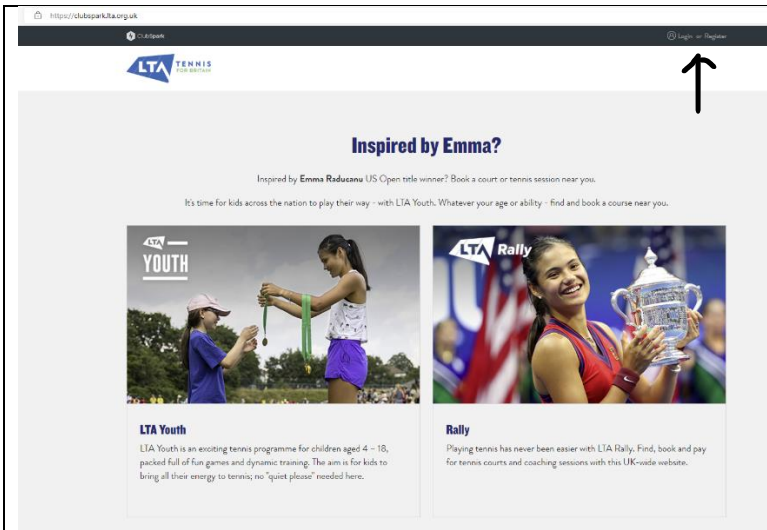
https://clubspark.lta.org.uk

ClubSpark

Login or Register

LTA TENNIS FOR BRITAIN

Inspired by Emma?

Inspired by **Emma Raducanu** US Open title winner? Book a court or tennis session near you.

It's time for kids across the nation to play their way - with LTA Youth. Whatever your age or ability - find and book a course near you.

LTA YOUTH

LTA Rally

LTA Youth

LTA Youth is an exciting tennis programme for children aged 4 - 18, packed full of fun games and dynamic training. The aim is for kids to bring all their energy to tennis; no "quiet please" needed here.

Rally

Playing tennis has never been easier with LTA Rally. Find, book and pay for tennis courts and coaching sessions with this UK-wide website.